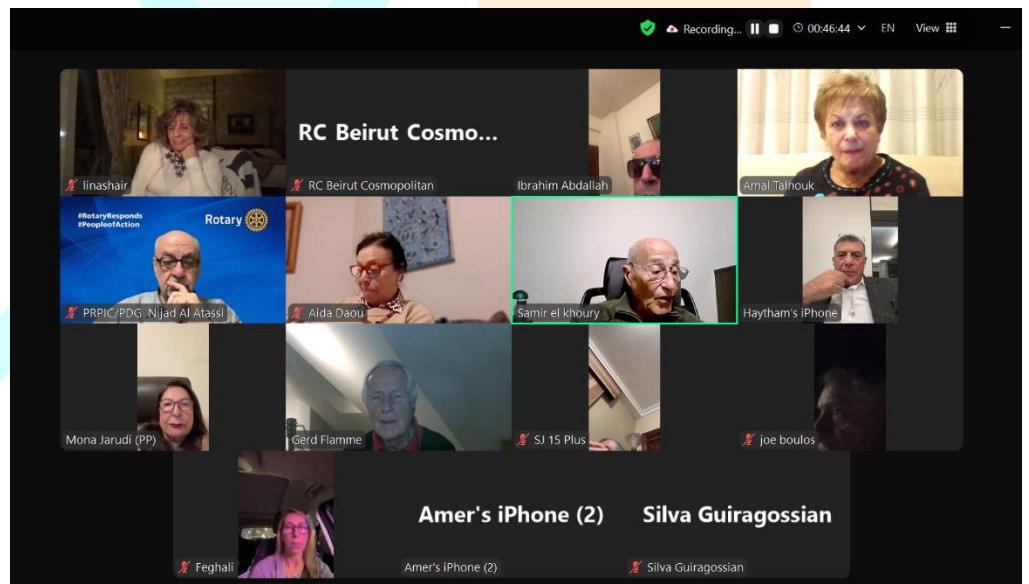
Recording... 00:46:44 EN View

RC Beirut Cosmo...

linashair
RC Beirut Cosmopolitan
Ibrahim Abdallah
Amal Talhouk

#RotaryResponds
#PeopleofAction
Rotary

PRPIC/PDG Nijad Al Atassi
Aida Daou
Samir el khoury
Haytham's iPhone

Mona Jarudi (PP)
Gerd Flamme
SJ 15 Plus
joe boulos

Amer's iPhone (2)
Silva Guiragossian

Feghali
Amer's iPhone (2)
Silva Guiragossian